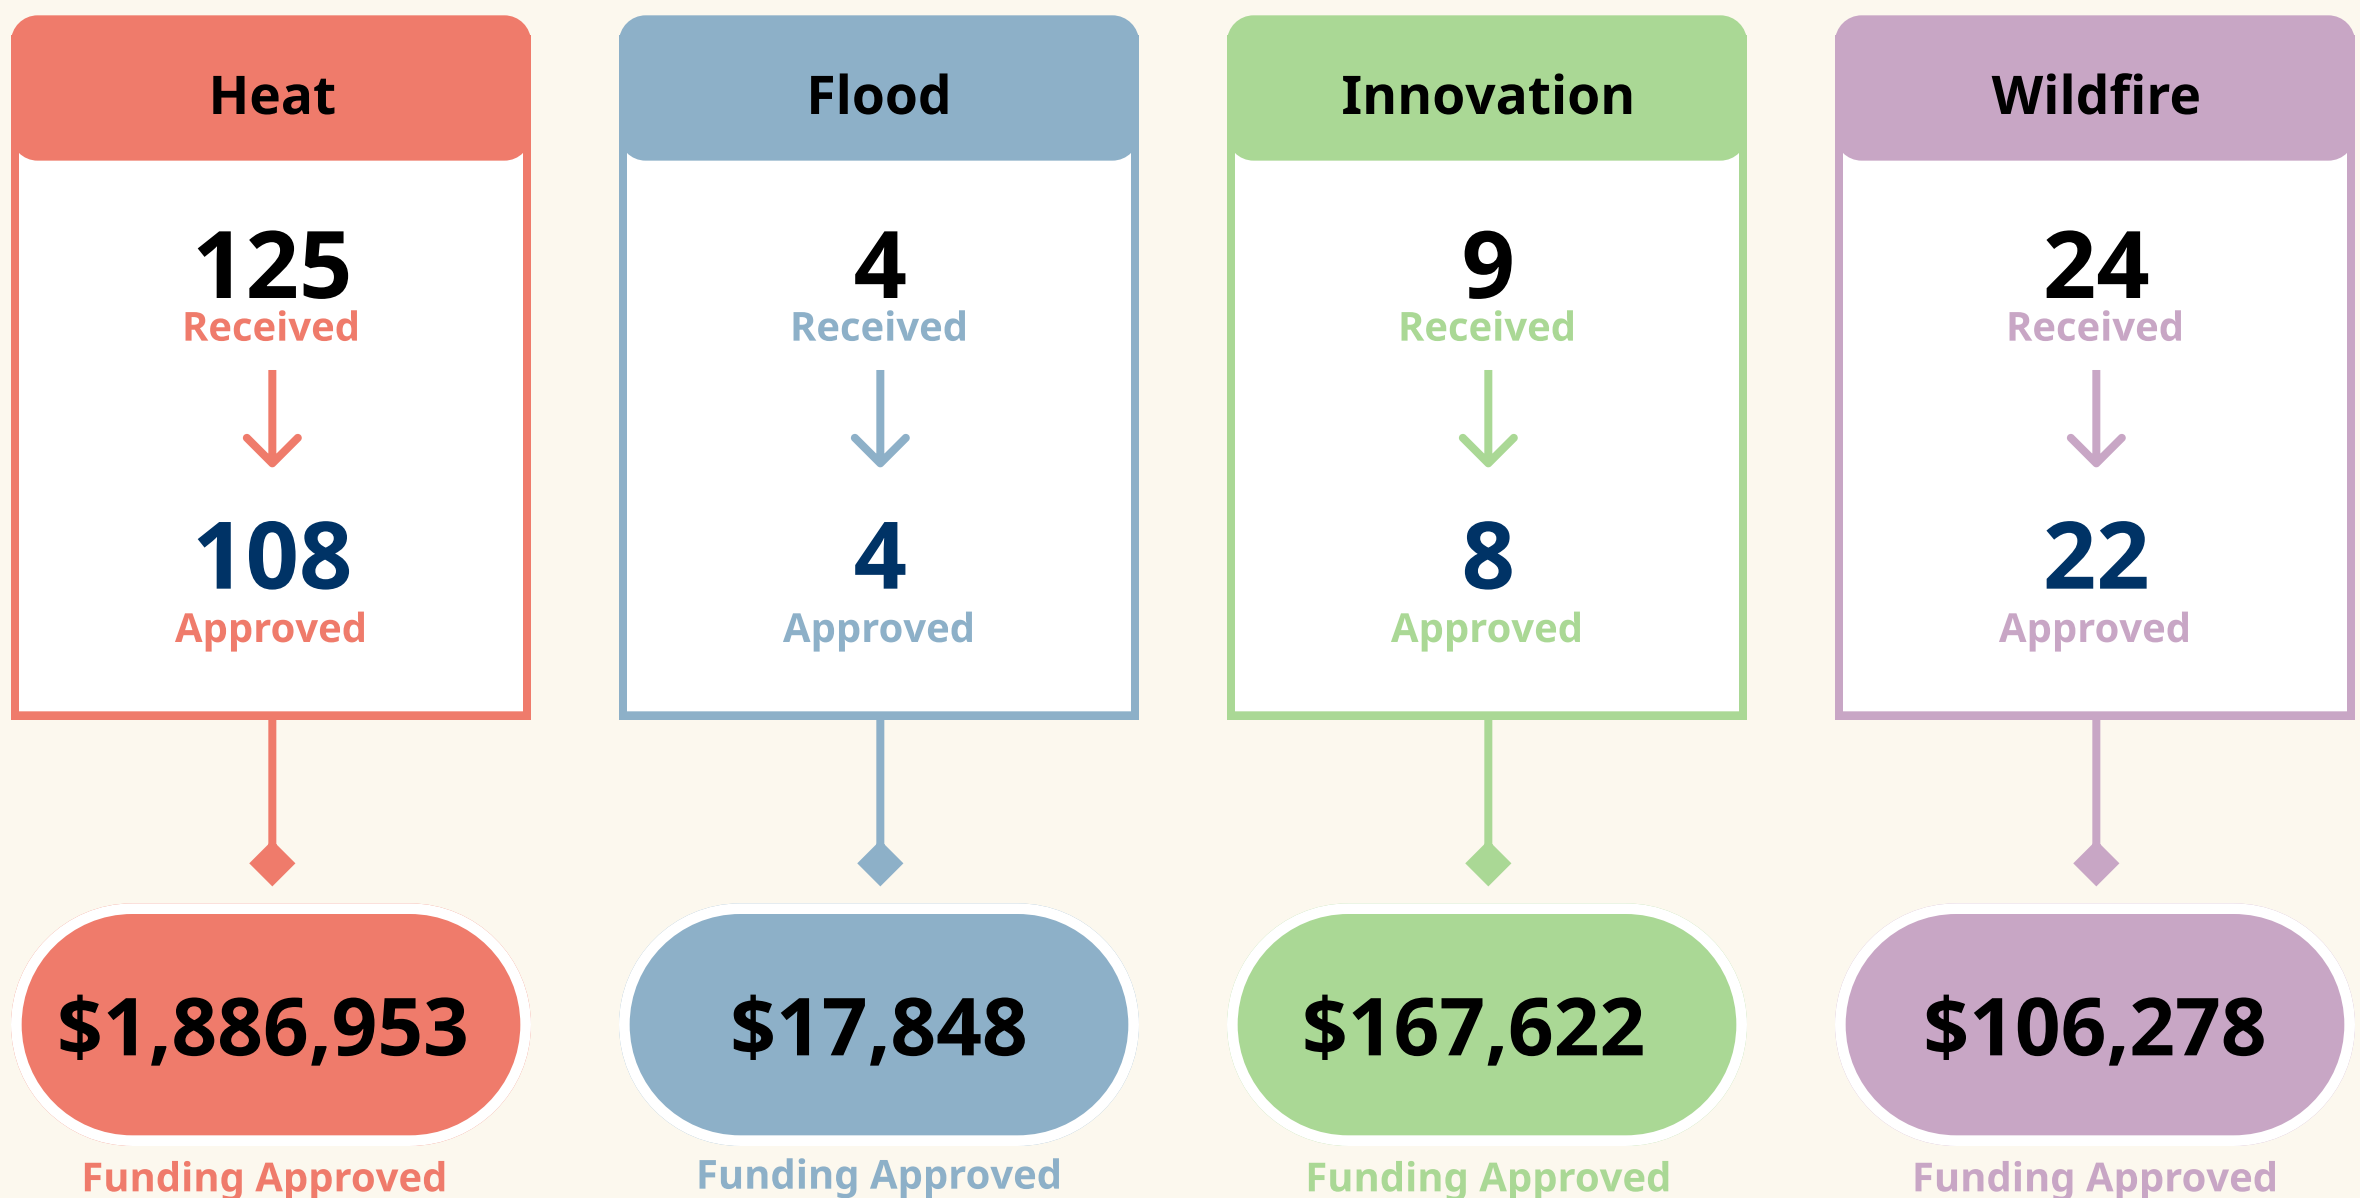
Heat

125
Received

108
Approved

$1,886,953

Funding Approved

Flood

4
Received

4
Approved

$17,848

Funding Approved

Innovation

9
Received

8
Approved

$167,622

Funding Approved

Wildfire

24
Received

22
Approved

$106,278

Funding Approved